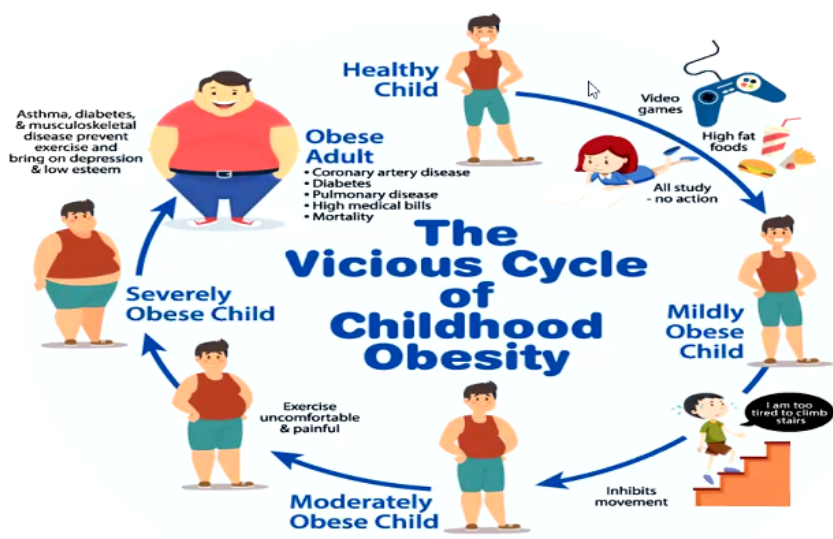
Healthy Child

Video games

High fat foods

All study - no action

Mildly Obese Child

I am too tired to climb stairs

Inhibits movement

Moderately Obese Child

Exercise uncomfortable & painful

Severely Obese Child

Asthma, diabetes, & musculoskeletal disease prevent exercise and bring on depression & low esteem

Obese Adult
• Coronary artery disease
• Diabetes
• Pulmonary disease
• High medical bills
• Mortality

The Vicious Cycle of Childhood Obesity